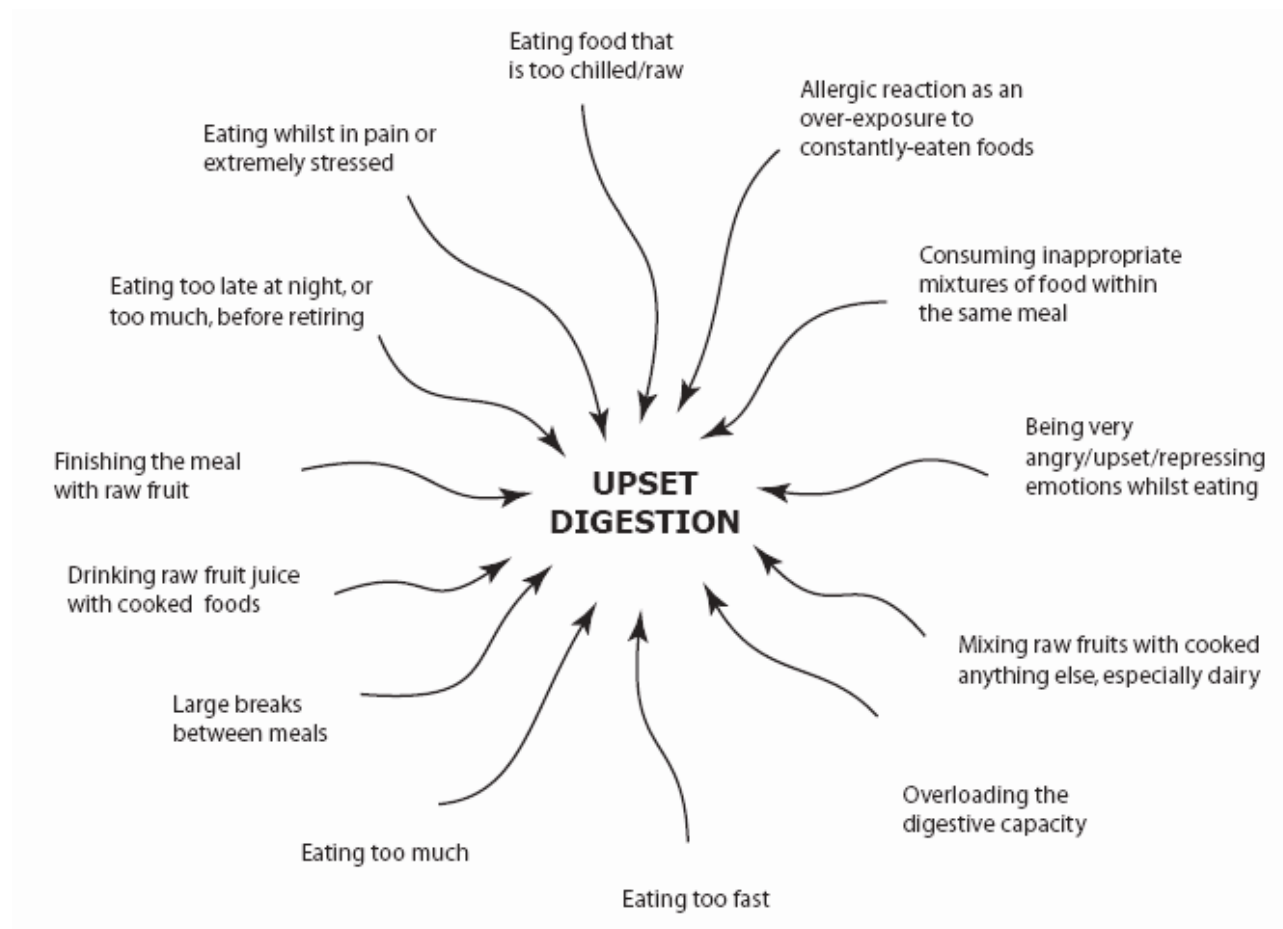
Eating food that is too chilled/raw

Allergic reaction as an over-exposure to constantly-eaten foods

Eating whilst in pain or extremely stressed

Consuming inappropriate mixtures of food within the same meal

Eating too late at night, or too much, before retiring

Being very angry/upset/repressing emotions whilst eating

Finishing the meal with raw fruit

UPSET DIGESTION

Drinking raw fruit juice with cooked foods

Mixing raw fruits with cooked anything else, especially dairy

Large breaks between meals

Overloading the digestive capacity

Eating too much

Eating too fast